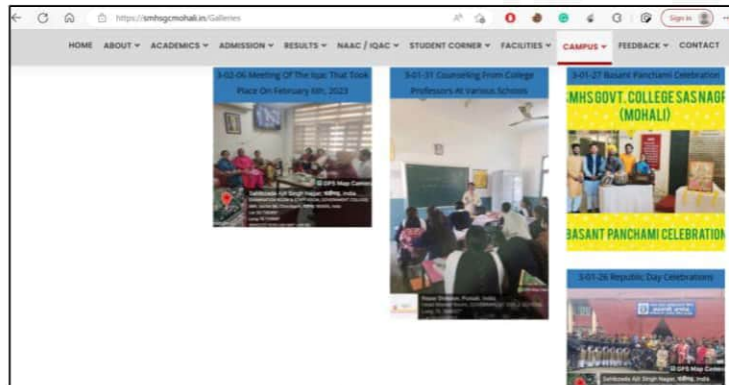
https://smhsgcmohali.in/Galleries

Sign in

HOME ABOUT ▾ ACADEMICS ▾ ADMISSION ▾ RESULTS ▾ NAAC / IQAC ▾ STUDENT CORNER ▾ FACILITIES ▾ CAMPUS ▾ FEEDBACK ▾ CONTACT

3-02-06 Meeting Of The Iqac That Took Place On February 6th, 2023

GPS Map Camera

Sahibzada Ajit Singh Nagar, Punjab, India

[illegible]

3-01-31 Counseling From College Professors At Various Schools

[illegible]

3-01-27 Basant Panchami Celebration

MHS GOVT. COLLEGE SAS NAGAR (MOHALI)

BASANT PANCHAMI CELEBRATION

3-01-26 Republic Day Celebrations

GPS Map Camera

Sahibzada Ajit Singh Nagar, Punjab, India